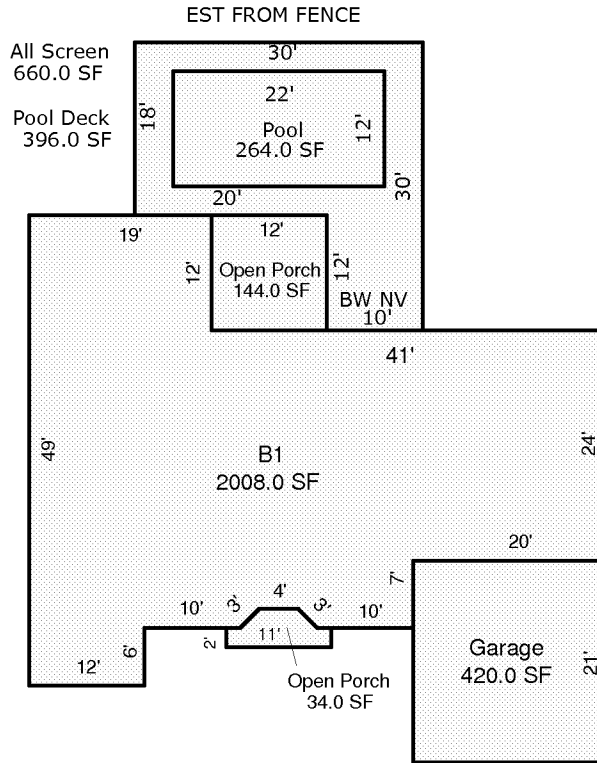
EST FROM FENCE

All Screen
660.0 SF

Pool Deck
396.0 SF

30'
22'
18'
Pool
264.0 SF
12'
30'
20'
19'
12'
12'
Open Porch
144.0 SF
12'
BW NV
10'
41'
49'
B1
2008.0 SF
24'
20'
7'
10'
3'
4'
3'
10'
2'
11'
6'
12'
Open Porch
34.0 SF
Garage
420.0 SF
21'